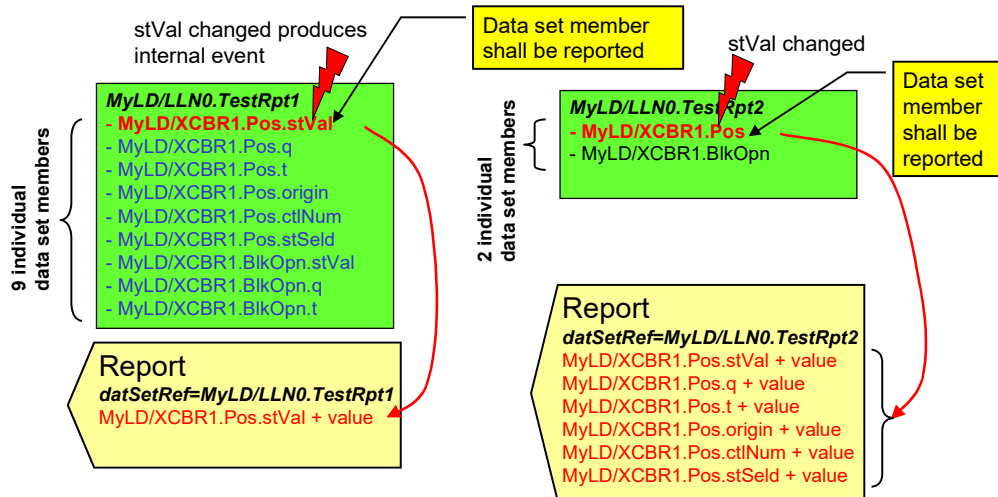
stVal changed produces internal event

Data set member shall be reported

stVal changed

Data set member shall be reported

9 individual data set members

MyLD/LLN0.TestRpt1
- MyLD/XCBR1.Pos.stVal
- MyLD/XCBR1.Pos.q
- MyLD/XCBR1.Pos.t
- MyLD/XCBR1.Pos.origin
- MyLD/XCBR1.Pos.ctlNum
- MyLD/XCBR1.Pos.stSeld
- MyLD/XCBR1.BlkOpn.stVal
- MyLD/XCBR1.BlkOpn.q
- MyLD/XCBR1.BlkOpn.t

2 individual data set members

MyLD/LLN0.TestRpt2
- MyLD/XCBR1.Pos
- MyLD/XCBR1.BlkOpn

Report
datSetRef=MyLD/LLN0.TestRpt1
MyLD/XCBR1.Pos.stVal + value

Report
datSetRef=MyLD/LLN0.TestRpt2
MyLD/XCBR1.Pos.stVal + value
MyLD/XCBR1.Pos.q + value
MyLD/XCBR1.Pos.t + value
MyLD/XCBR1.Pos.origin + value
MyLD/XCBR1.Pos.ctlNum + value
MyLD/XCBR1.Pos.stSeld + value